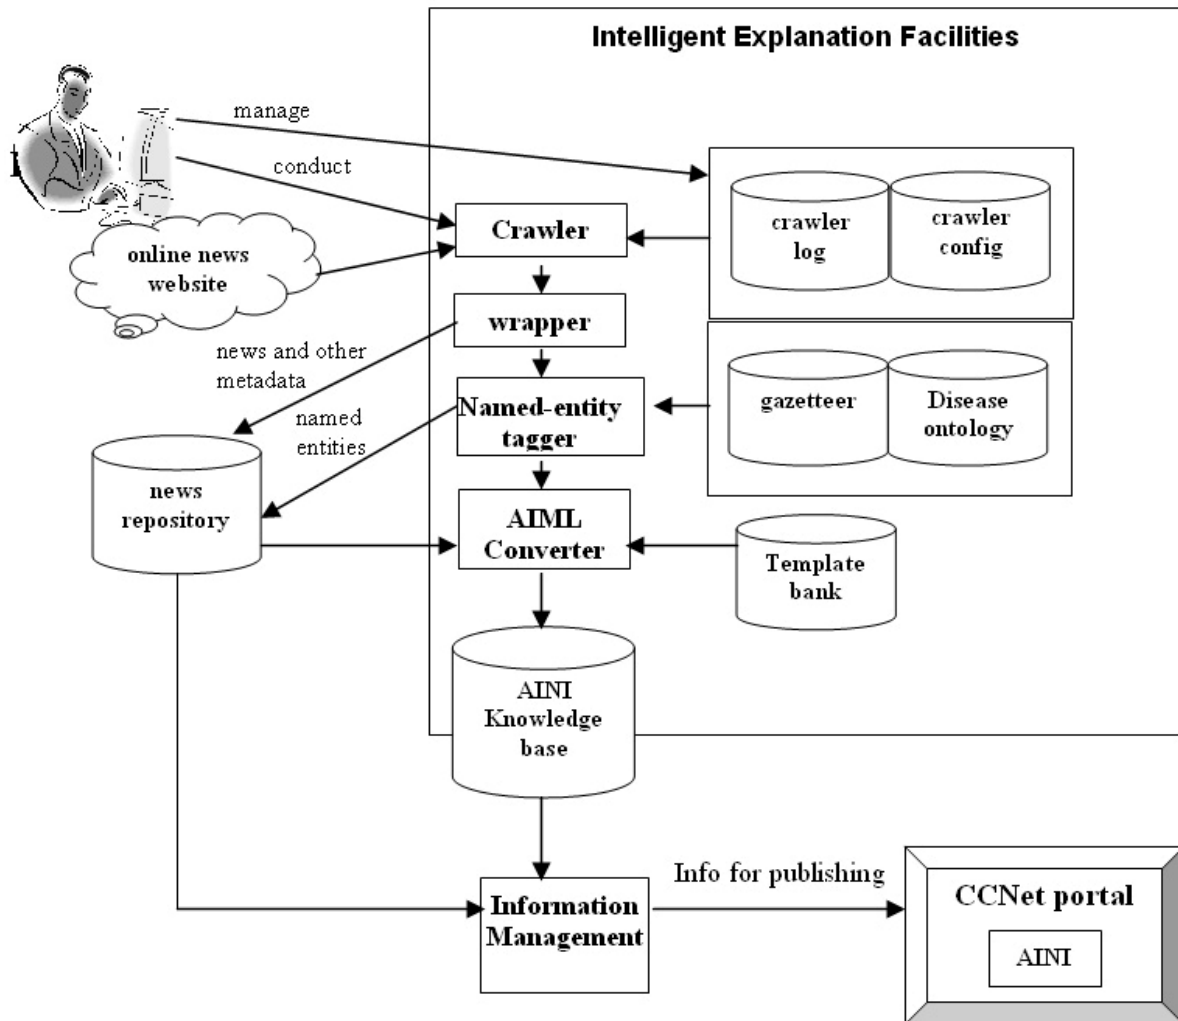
Intelligent Explanation Facilities

manage

conduct

online news website

Crawler

crawler log

crawler config

wrapper

news and other metadata

named entities

Named-entity tagger

gazetteer

Disease ontology

news repository

AIML Converter

Template bank

AINI Knowledge base

Information Management

Info for publishing

CCNet portal

AINI